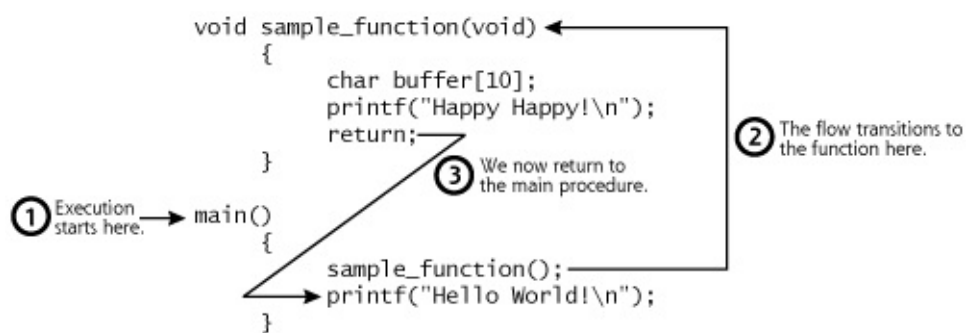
void sample_function(void)
{
char buffer[10];
printf("Happy Happy!\n");
return;
}

③ We now return to the main procedure.

② The flow transitions to the function here.

① Execution starts here.

main()
{
sample_function();
printf("Hello World!\n");
}